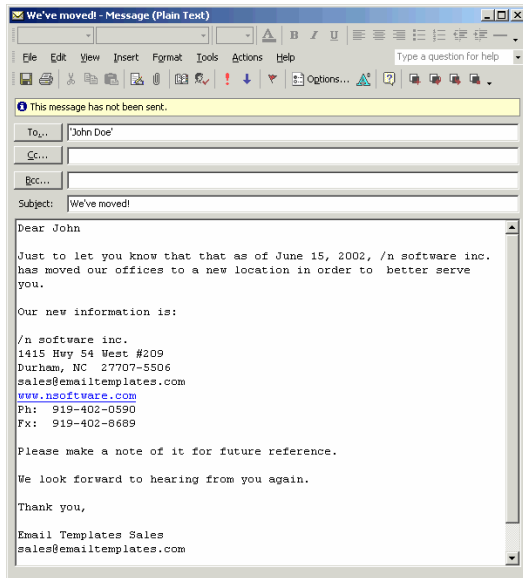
We've moved! - Message (Plain Text)

A B I U

File Edit View Insert Format Tools Actions Help

Type a question for help

Options...

This message has not been sent.

To... 'John Doe'

Cc...

Bcc...

Subject: We've moved!

Dear John

Just to let you know that that as of June 15, 2002, /n software inc. has moved our offices to a new location in order to better serve you.

Our new information is:

/n software inc.
1415 Hwy 54 West #209
Durham, NC 27707-5506
sales@emailtemplates.com
www.nsoftware.com
Ph: 919-402-0590
Fx: 919-402-8689

Please make a note of it for future reference.

We look forward to hearing from you again.

Thank you,

Email Templates Sales
sales@emailtemplates.com